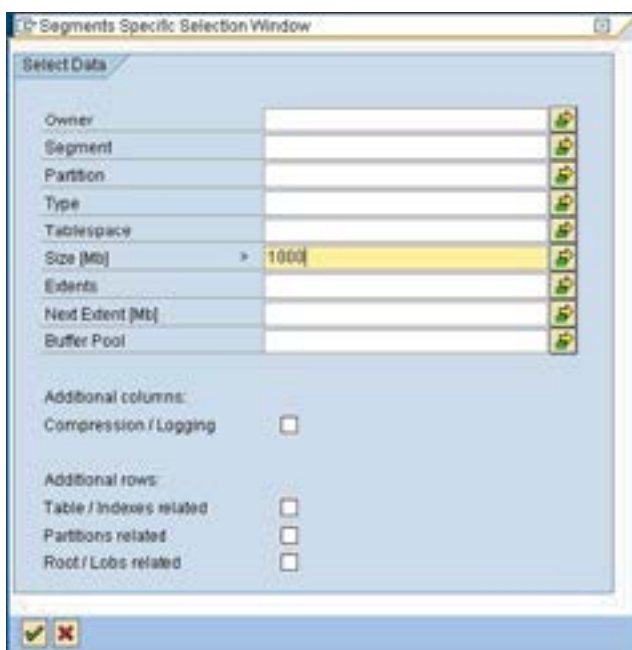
Segments Specific Selection Window

Select Data

Owner
Segment
Partition
Type
Tablespace
Size [Mb] > 1000
Extents
Next Extent [Mb]
Buffer Pool

Additional columns:
Compression / Logging

Additional rows:
Table / Indexes related
Partitions related
Root / Lobs related